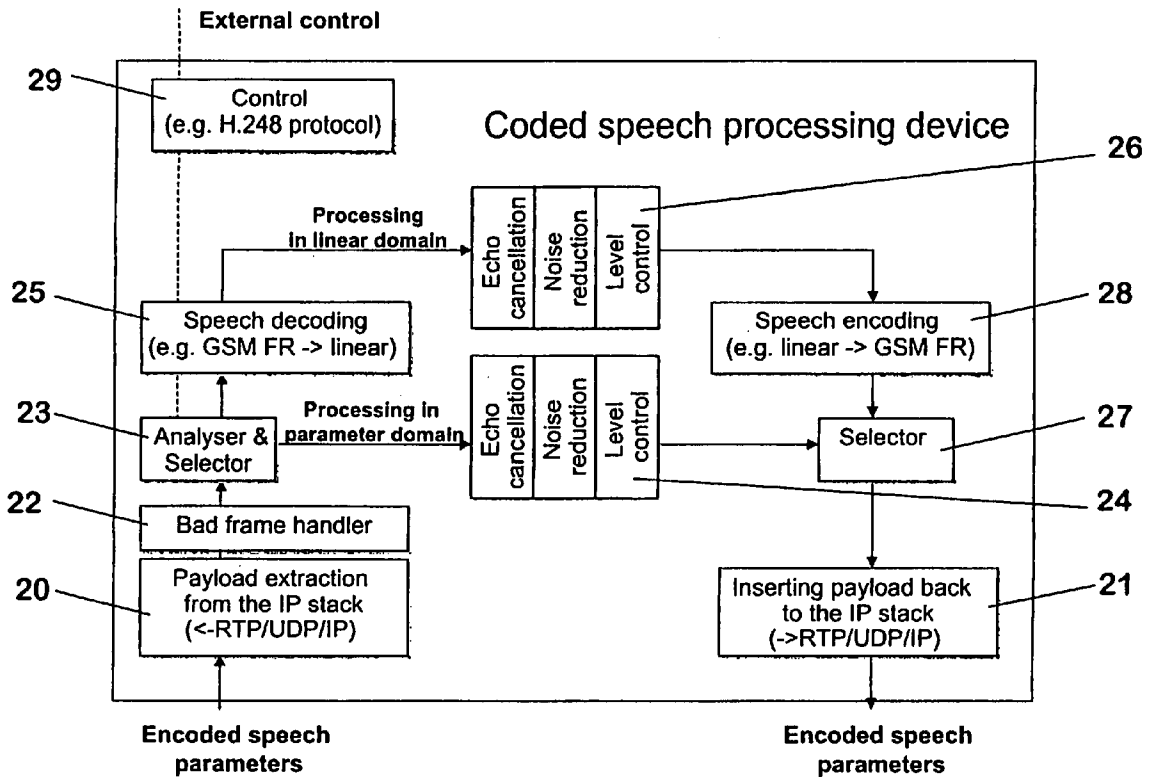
External control

29

Control (e.g. H.248 protocol)

Coded speech processing device

26

Processing in linear domain

Echo cancellation

Noise reduction

Level control

25

Speech decoding (e.g. GSM FR -> linear)

28

Speech encoding (e.g. linear -> GSM FR)

23

Analyser & Selector

Processing in parameter domain

Echo cancellation

Noise reduction

Level control

Selector

27

24

22

Bad frame handler

20

Payload extraction from the IP stack (<-RTP/UDP/IP)

Inserting payload back to the IP stack (->RTP/UDP/IP)

21

Encoded speech parameters

Encoded speech parameters